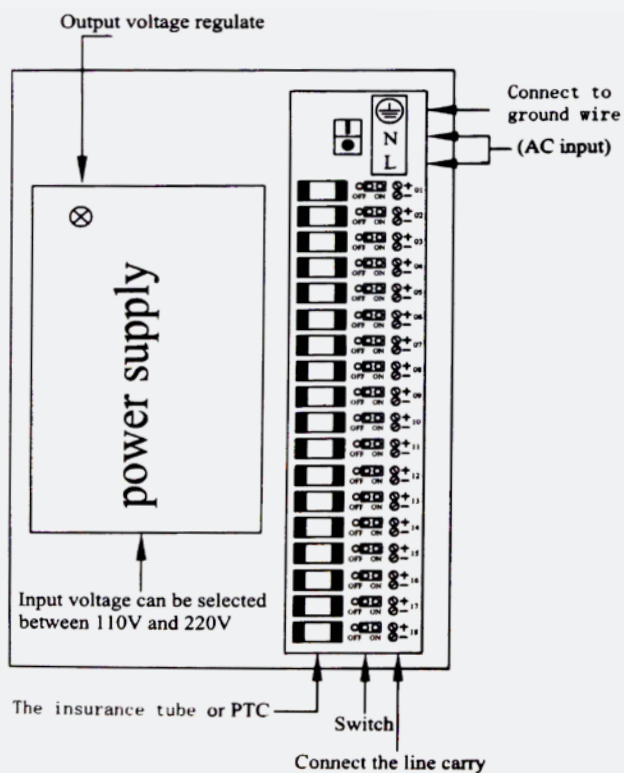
Output voltage regulate

Connect to ground wire

N
L

(AC input)

power supply

OFF ON + − 01
OFF ON + − 02
OFF ON + − 03
OFF ON + − 04
OFF ON + − 05
OFF ON + − 06
OFF ON + − 07
OFF ON + − 08
OFF ON + − 09
OFF ON + − 10
OFF ON + − 11
OFF ON + − 12
OFF ON + − 13
OFF ON + − 14
OFF ON + − 15
OFF ON + − 16
OFF ON + − 17
OFF ON + − 18

Input voltage can be selected between 110V and 220V

The insurance tube or PTC

Switch

Connect the line carry